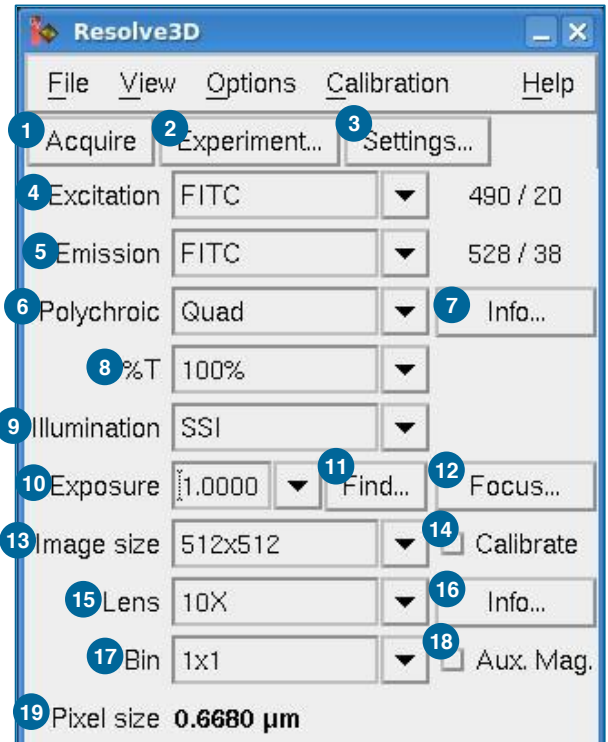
Resolve3D

File View Options Calibration Help

1 Acquire 2 Experiment... 3 Settings...

4 Excitation FITC 490 / 20

5 Emission FITC 528 / 38

6 Polychroic Quad 7 Info...

8 %T 100%

9 Illumination SSI

10 Exposure 1.0000 11 Find... 12 Focus...

13 Image size 512x512 14 Calibrate

15 Lens 10X 16 Info...

17 Bin 1x1 18 Aux. Mag.

19 Pixel size 0.6680 µm